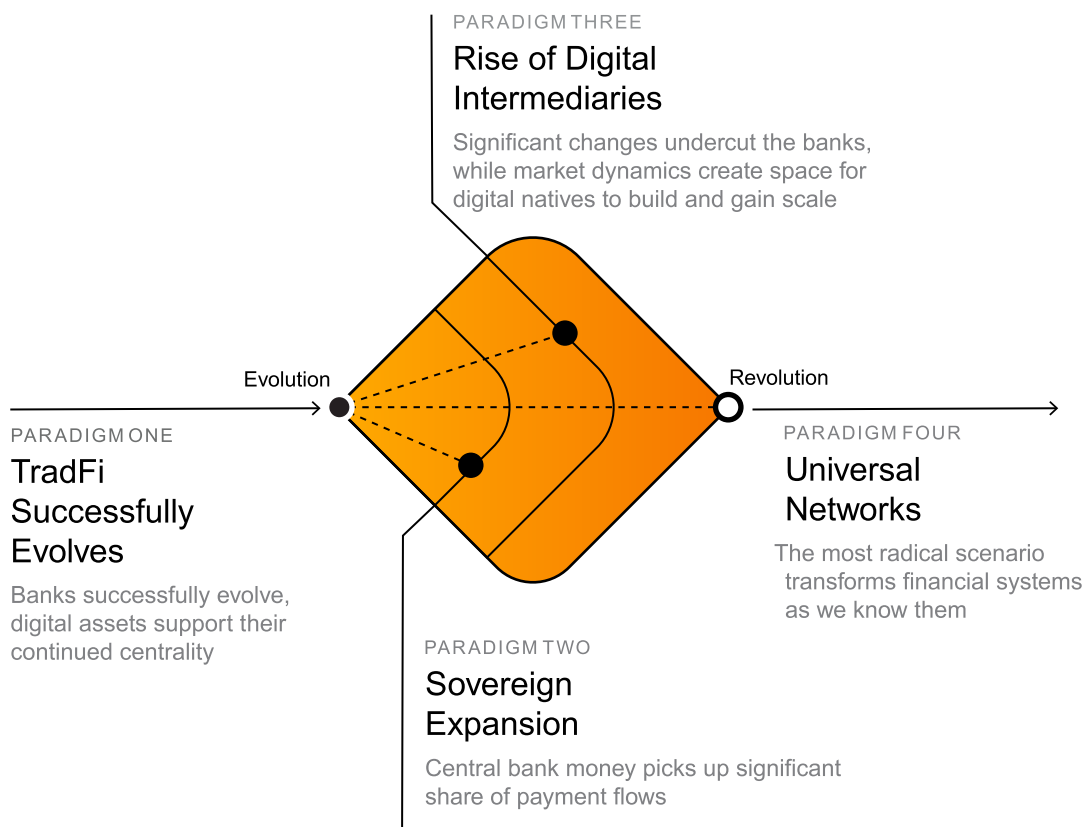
PARADIGM THREE
Rise of Digital Intermediaries

Significant changes undercut the banks, while market dynamics create space for digital natives to build and gain scale

Evolution

Revolution

PARADIGM ONE
TradFi Successfully Evolves

Banks successfully evolve, digital assets support their continued centrality

PARADIGM FOUR
Universal Networks

The most radical scenario transforms financial systems as we know them

PARADIGM TWO
Sovereign Expansion

Central bank money picks up significant share of payment flows